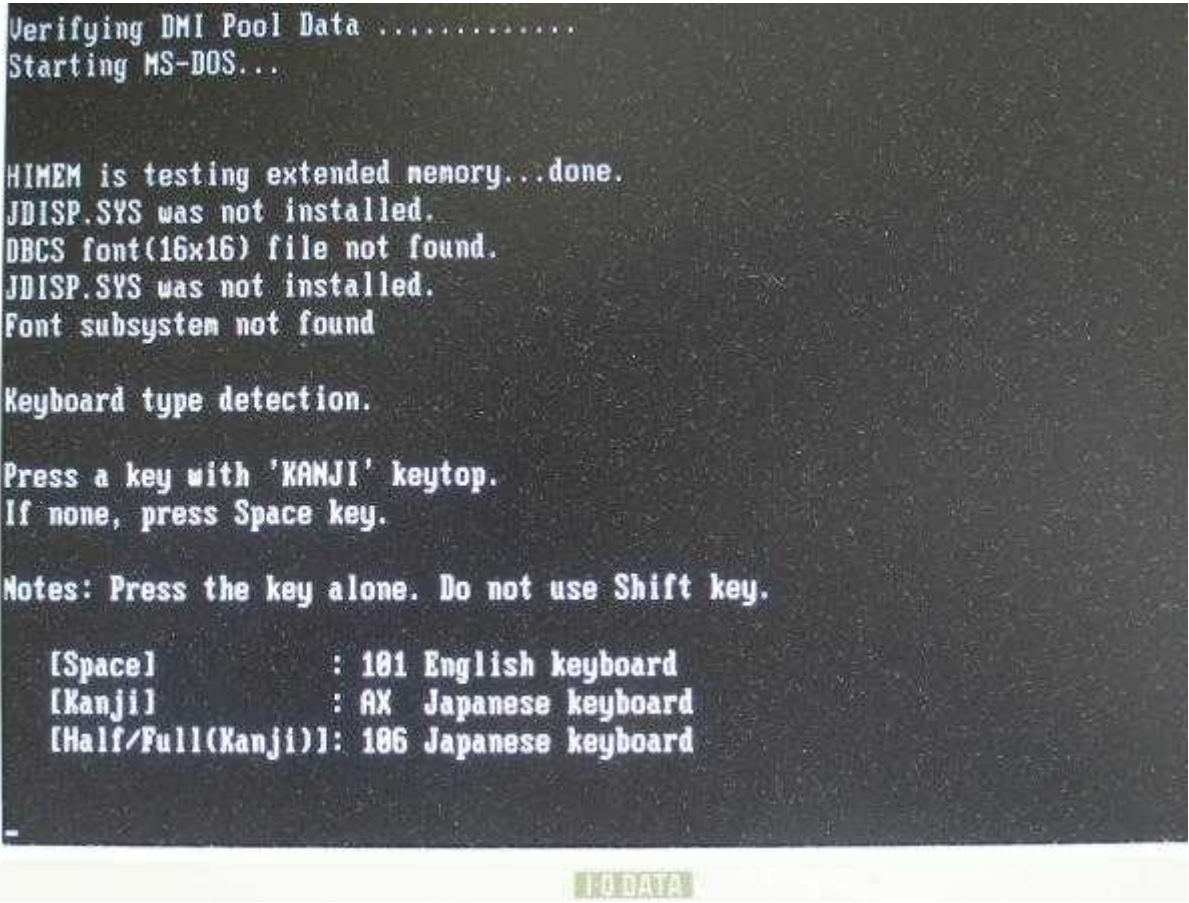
Verifying DMI Pool Data ............
Starting MS-DOS...

HIMEM is testing extended memory...done.
JDISP.SYS was not installed.
DBCS font(16x16) file not found.
JDISP.SYS was not installed.
Font subsystem not found

Keyboard type detection.

Press a key with 'KANJI' keytop.
If none, press Space key.

Notes: Press the key alone. Do not use Shift key.

[Space] : 101 English keyboard
[Kanji] : AX Japanese keyboard
[Half/Full(Kanji)]: 106 Japanese keyboard

_

I-O DATA